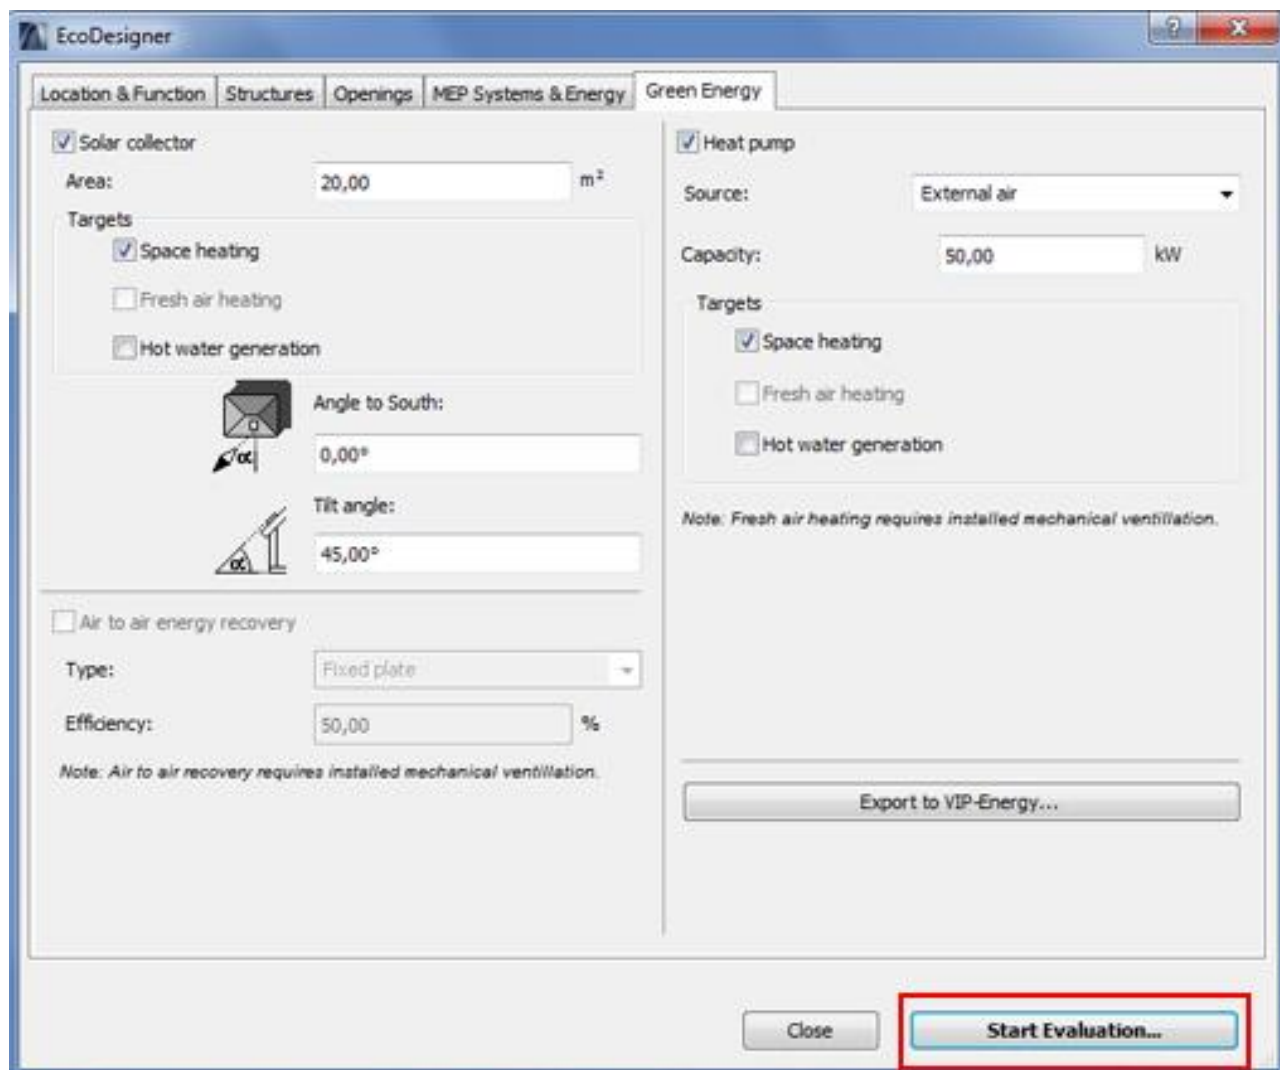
EcoDesigner

?

Location & Function | Structures | Openings | MEP Systems & Energy | Green Energy

Solar collector

Area: 20,00 $m^2$

Targets

Space heating

Fresh air heating

Hot water generation

Angle to South:

$\alpha$

0,00°

Tilt angle:

$\alpha$

45,00°

Air to air energy recovery

Type: Fixed plate

Efficiency: 50,00 %

Note: Air to air recovery requires installed mechanical ventillation.

Heat pump

Source: External air

Capacity: 50,00 kW

Targets

Space heating

Fresh air heating

Hot water generation

Note: Fresh air heating requires installed mechanical ventillation.

Export to VIP-Energy...

Close

Start Evaluation...